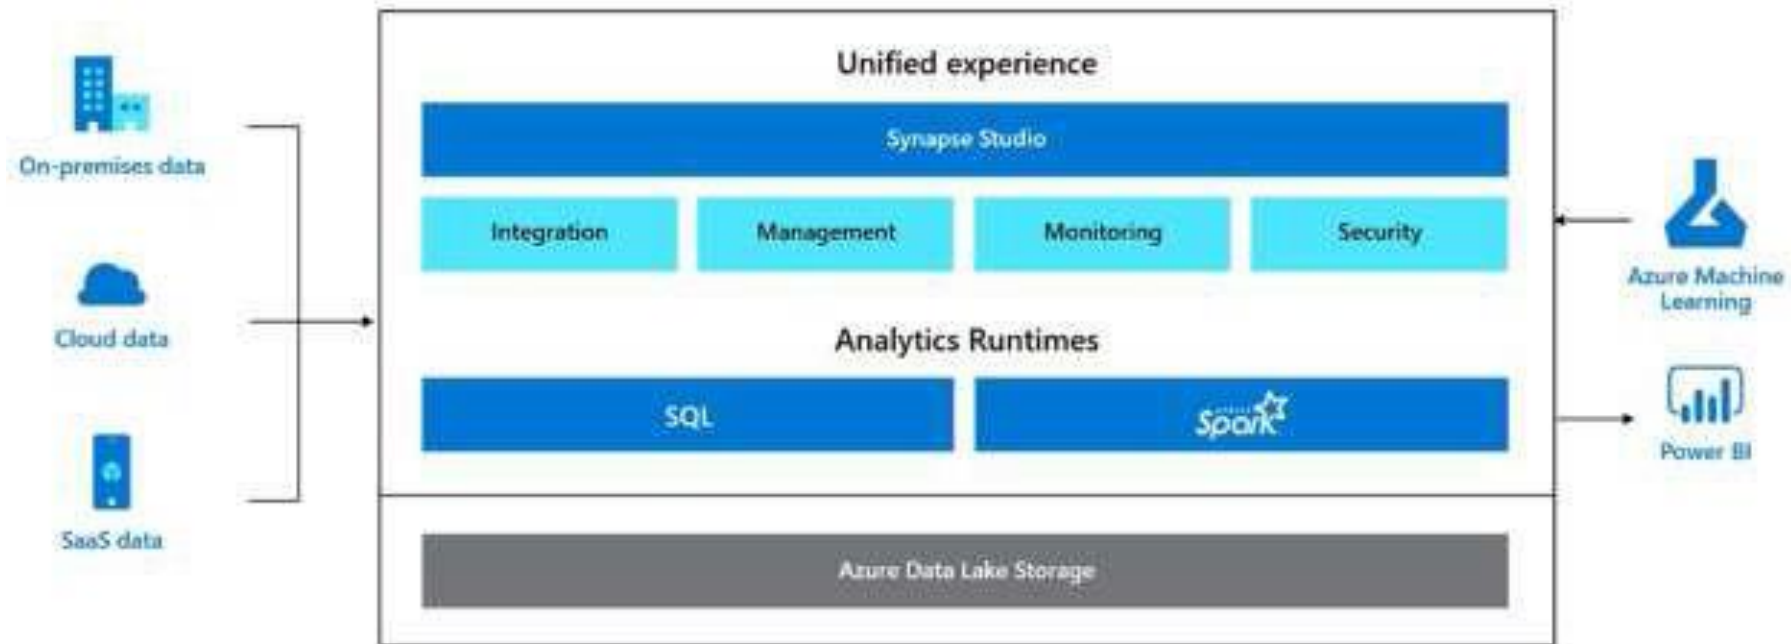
On-premises data

Cloud data

SaaS data

Unified experience

Synapse Studio

Integration

Management

Monitoring

Security

Analytics Runtimes

SQL

Spark

Azure Data Lake Storage

Azure Machine Learning

Power BI